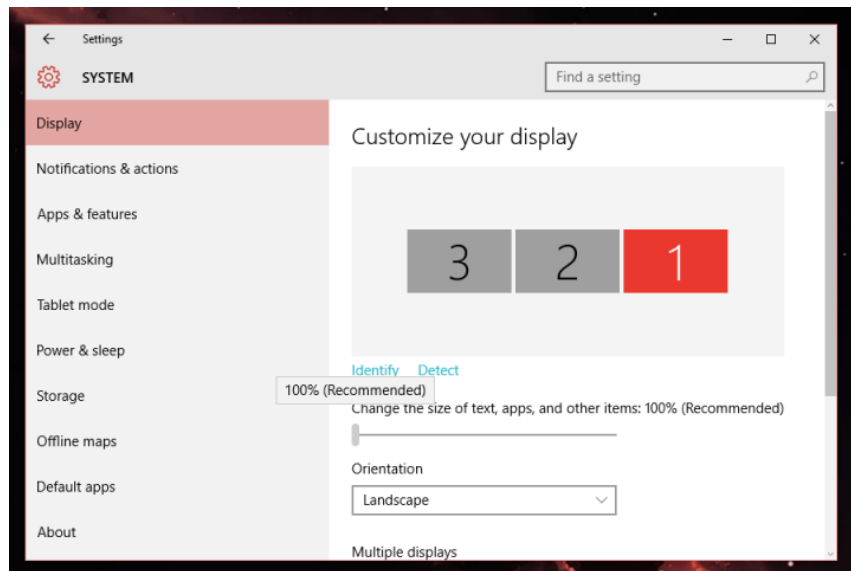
Settings

SYSTEM

Find a setting

Display

Notifications & actions

Apps & features

Multitasking

Tablet mode

Power & sleep

Storage

Offline maps

Default apps

About

Customize your display

3 2 1

Identify Detect

100% (Recommended)

Change the size of text, apps, and other items: 100% (Recommended)

Orientation

Landscape

Multiple displays